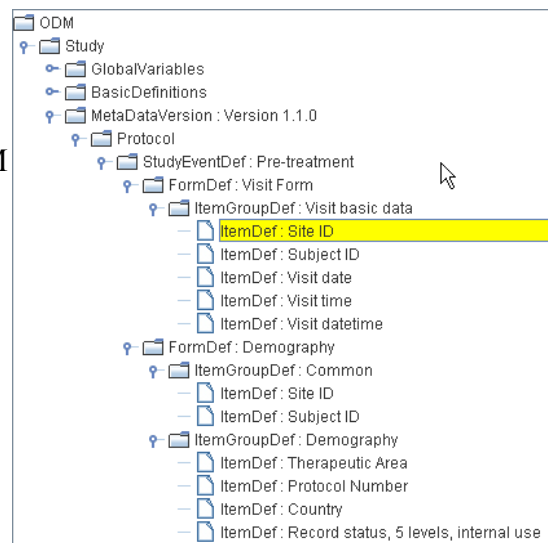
ODM
Study
GlobalVariables
BasicDefinitions
MetaDataVersion : Version 1.1.0
Protocol
StudyEventDef : Pre-treatment
FormDef : Visit Form
ItemGroupDef : Visit basic data
ItemDef : Site ID
ItemDef : Subject ID
ItemDef : Visit date
ItemDef : Visit time
ItemDef : Visit datetime
FormDef : Demography
ItemGroupDef : Common
ItemDef : Site ID
ItemDef : Subject ID
ItemGroupDef : Demography
ItemDef : Therapeutic Area
ItemDef : Protocol Number
ItemDef : Country
ItemDef : Record status, 5 levels, internal use